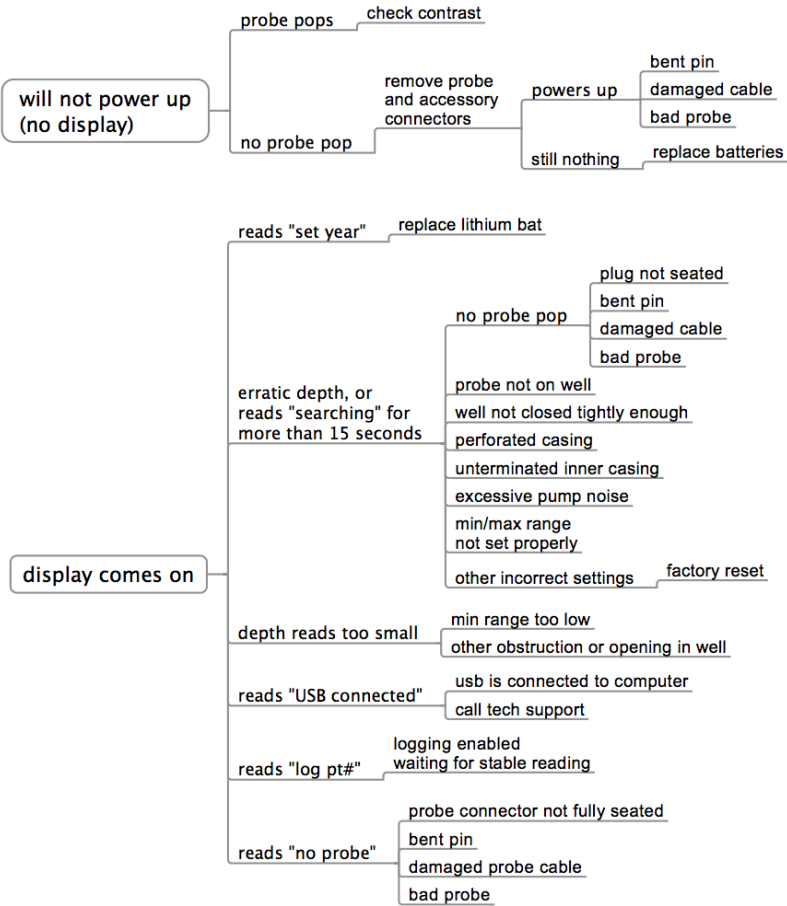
will not power up (no display)

probe pops

check contrast

no probe pop

remove probe and accessory connectors

powers up

bent pin

damaged cable

bad probe

still nothing

replace batteries

display comes on

reads "set year"

replace lithium bat

erratic depth, or reads "searching" for more than 15 seconds

no probe pop

plug not seated

bent pin

damaged cable

bad probe

probe not on well

well not closed tightly enough

perforated casing

unterminated inner casing

excessive pump noise

min/max range not set properly

other incorrect settings

factory reset

depth reads too small

min range too low

other obstruction or opening in well

reads "USB connected"

usb is connected to computer

call tech support

reads "log pt#"

logging enabled waiting for stable reading

reads "no probe"

probe connector not fully seated

bent pin

damaged probe cable

bad probe